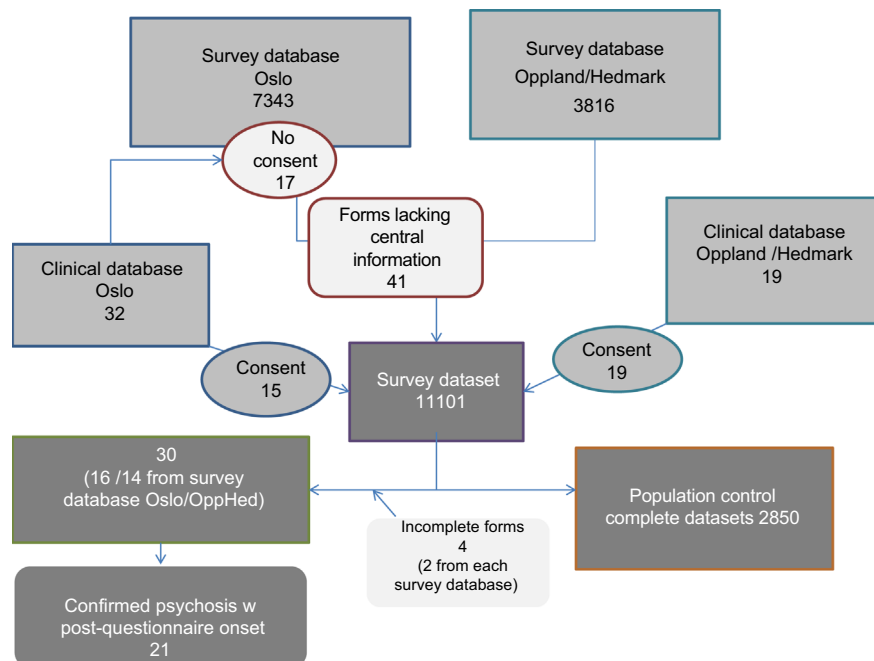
Survey database
Oslo
7343

Survey database
Oppland/Hedmark
3816

No consent
17

Forms lacking central information
41

Clinical database
Oppland /Hedmark
19

Clinical database
Oslo
32

Consent
15

Survey dataset
11101

Consent
19

30
(16 /14 from survey database Oslo/OppHed)

Incomplete forms
4
(2 from each survey database)

Population control complete datasets 2850

Confirmed psychosis w post-questionnaire onset
21